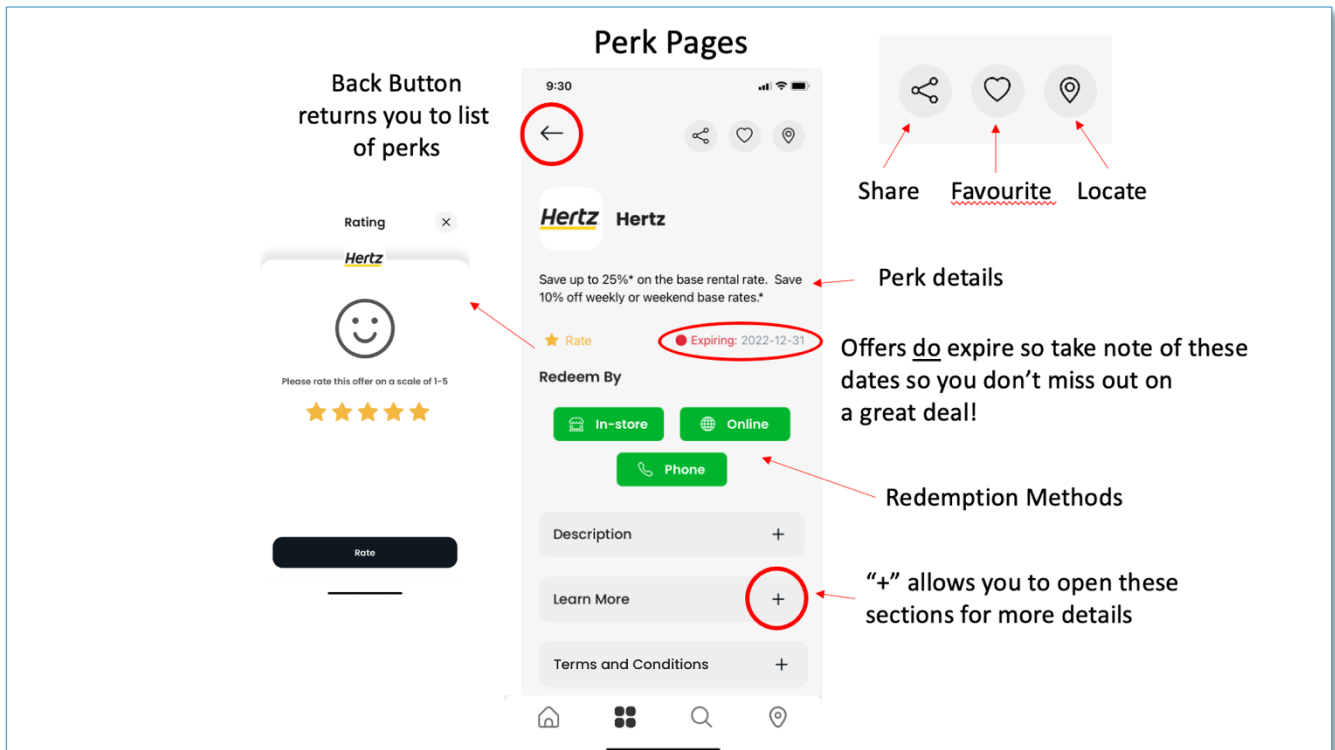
Perk Pages

Back Button returns you to list of perks

9:30

Share Favourite Locate

Hertz Hertz

Rating

Hertz

Please rate this offer on a scale of 1-5

Rate

Save up to 25%* on the base rental rate. Save 10% off weekly or weekend base rates.*

Perk details

Rate

Expiring: 2022-12-31

Offers do expire so take note of these dates so you don't miss out on a great deal!

Redeem By

In-store Online

Phone

Redemption Methods

Description +

Learn More +

"+" allows you to open these sections for more details

Terms and Conditions +